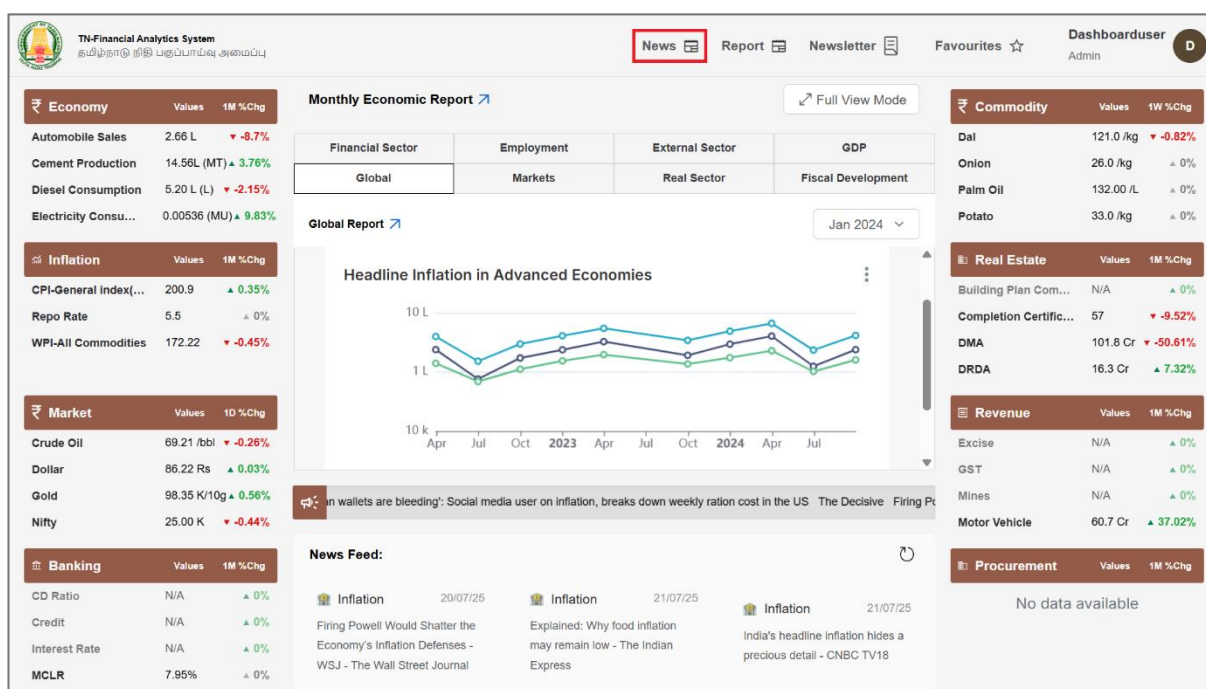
TN-Financial Analytics System
தமிழ்நாடு நிதி பகுப்பாய்வு அமைப்பு

News Report Newsletter Favourites Dashboarduser Admin D

₹ Economy Values 1M %Chg
| | | |
|---|---|---|
| Automobile Sales | 2.66 L | ▼ -8.7% |
| Cement Production | 14.56L (MT) | ▲ 3.76% |
| Diesel Consumption | 5.20 L (L) | ▼ -2.15% |
| Electricity Consu... | 0.00536 (MU) | ▲ 9.83% |

Inflation Values 1M %Chg
| | | |
|---|---|---|
| CPI-General index(... | 200.9 | ▲ 0.35% |
| Repo Rate | 5.5 | ▲ 0% |
| WPI-All Commodities | 172.22 | ▼ -0.45% |

₹ Market Values 1D %Chg
| | | |
|---|---|---|
| Crude Oil | 69.21 /bbl | ▼ -0.26% |
| Dollar | 86.22 Rs | ▲ 0.03% |
| Gold | 98.35 K/10g | ▲ 0.56% |
| Nifty | 25.00 K | ▼ -0.44% |

Banking Values 1M %Chg
| | | |
|---|---|---|
| CD Ratio | N/A | ▲ 0% |
| Credit | N/A | ▲ 0% |
| Interest Rate | N/A | ▲ 0% |
| MCLR | 7.95% | ▲ 0% |

Monthly Economic Report
Full View Mode

| Financial Sector | Employment | External Sector | GDP |
|---|---|---|---|
| Global | Markets | Real Sector | Fiscal Development |

Global Report
Jan 2024

Headline Inflation in Advanced Economies
10 L
1 L
10 k
Apr Jul Oct 2023 Apr Jul Oct 2024 Apr Jul

n wallets are bleeding': Social media user on inflation, breaks down weekly ration cost in the US The Decisive Firing Po

News Feed:

Inflation 20/07/25
Firing Powell Would Shatter the Economy's Inflation Defenses - WSJ - The Wall Street Journal

Inflation 21/07/25
Explained: Why food inflation may remain low - The Indian Express

Inflation 21/07/25
India's headline inflation hides a precious detail - CNBC TV18

₹ Commodity Values 1W %Chg
| | | |
|---|---|---|
| Dal | 121.0 /kg | ▼ -0.82% |
| Onion | 26.0 /kg | ▲ 0% |
| Palm Oil | 132.00 /L | ▲ 0% |
| Potato | 33.0 /kg | ▲ 0% |

Real Estate Values 1M %Chg
| | | |
|---|---|---|
| Building Plan Com... | N/A | ▲ 0% |
| Completion Certific... | 57 | ▼ -9.52% |
| DMA | 101.8 Cr | ▼ -50.61% |
| DRDA | 16.3 Cr | ▲ 7.32% |

Revenue Values 1M %Chg
| | | |
|---|---|---|
| Excise | N/A | ▲ 0% |
| GST | N/A | ▲ 0% |
| Mines | N/A | ▲ 0% |
| Motor Vehicle | 60.7 Cr | ▲ 37.02% |

Procurement Values 1M %Chg
No data available